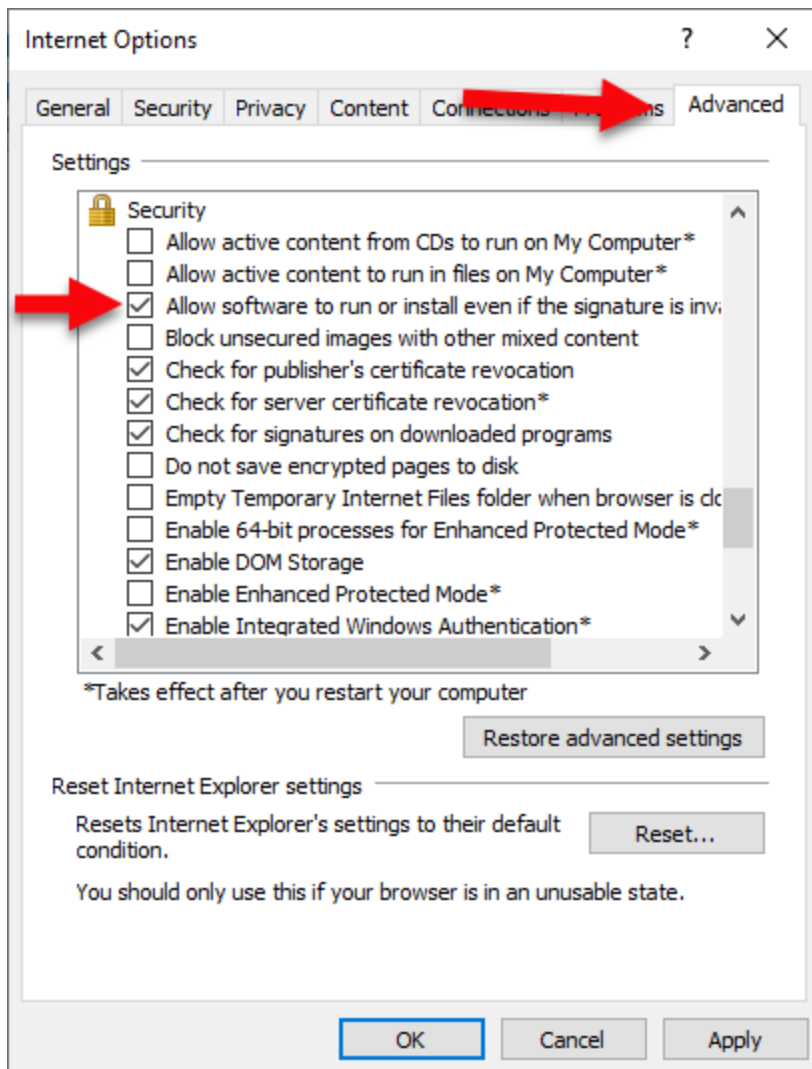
Internet Options

?

General | Security | Privacy | Content | Connections | Programs | Advanced

Settings

Security
Allow active content from CDs to run on My Computer*
Allow active content to run in files on My Computer*
Allow software to run or install even if the signature is inva
Block unsecured images with other mixed content
Check for publisher's certificate revocation
Check for server certificate revocation*
Check for signatures on downloaded programs
Do not save encrypted pages to disk
Empty Temporary Internet Files folder when browser is clo
Enable 64-bit processes for Enhanced Protected Mode*
Enable DOM Storage
Enable Enhanced Protected Mode*
Enable Integrated Windows Authentication*

*Takes effect after you restart your computer

Restore advanced settings

Reset Internet Explorer settings

Resets Internet Explorer's settings to their default condition.

Reset...

You should only use this if your browser is in an unusable state.

OK | Cancel | Apply